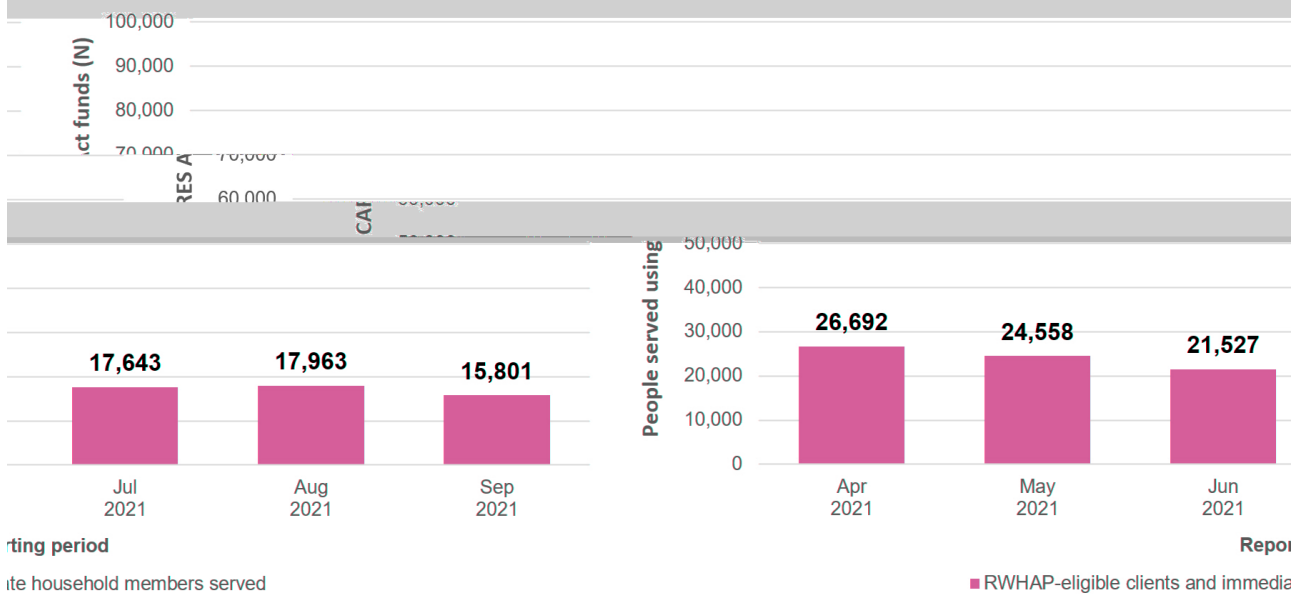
100,000
90,000
80,000
70,000
60,000
ct funds (N)
RES A
CA
50,000
40,000
30,000
20,000
10,000
0
People served using

17,643
17,963
15,801

Jul 2021
Aug 2021
Sep 2021

rting period

te household members served

26,692
24,558
21,527

Apr 2021
May 2021
Jun 2021

Repo

RWHAP-eligible clients and immedia